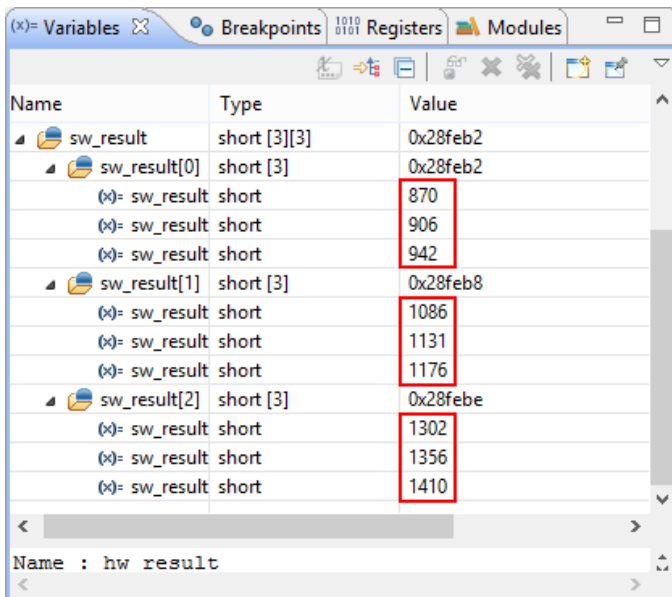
(x)= Variables ☒ Breakpoints 1010 0101 Registers Modules

| Name | Type | Value |
|---|---|---|
| sw_result | short [3][3] | 0x28feb2 |
| sw_result[0] | short [3] | 0x28feb2 |
| (x)= sw_result | short | 870 |
| (x)= sw_result | short | 906 |
| (x)= sw_result | short | 942 |
| sw_result[1] | short [3] | 0x28feb8 |
| (x)= sw_result | short | 1086 |
| (x)= sw_result | short | 1131 |
| (x)= sw_result | short | 1176 |
| sw_result[2] | short [3] | 0x28febe |
| (x)= sw_result | short | 1302 |
| (x)= sw_result | short | 1356 |
| (x)= sw_result | short | 1410 |

Name : hw result